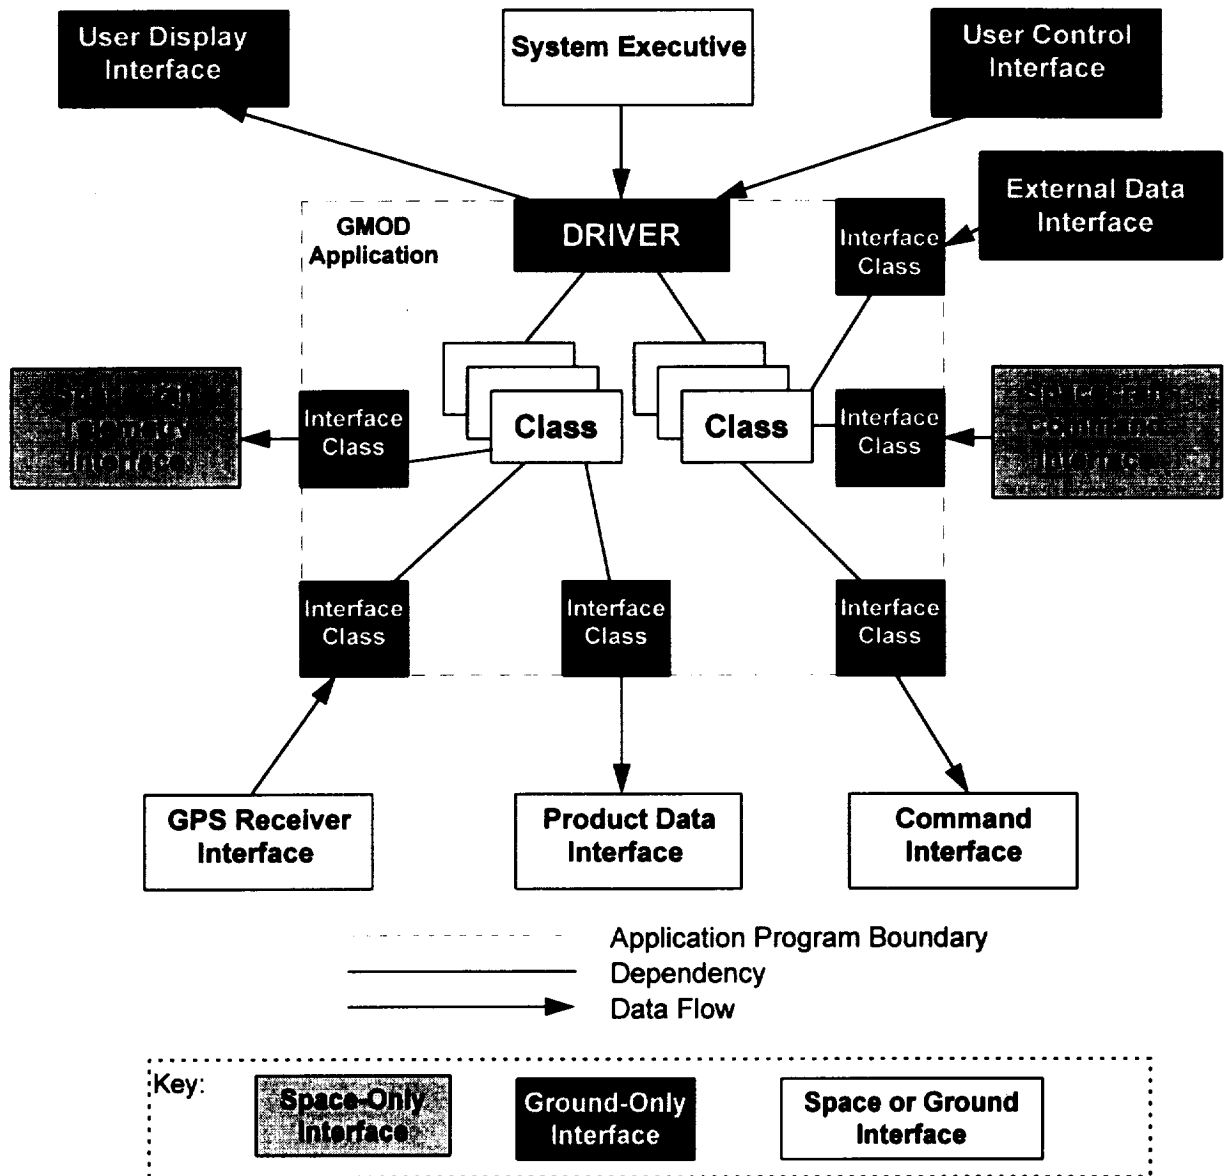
User Display Interface

System Executive

User Control Interface

External Data Interface

GMOD Application

DRIVER

Interface Class

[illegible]

Interface Class

Class

Class

Interface Class

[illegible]

Interface Class

Interface Class

Interface Class

GPS Receiver Interface

Product Data Interface

Command Interface

Application Program Boundary

Dependency

Data Flow

Key:

Space-Only Interface

Ground-Only Interface

Space or Ground Interface